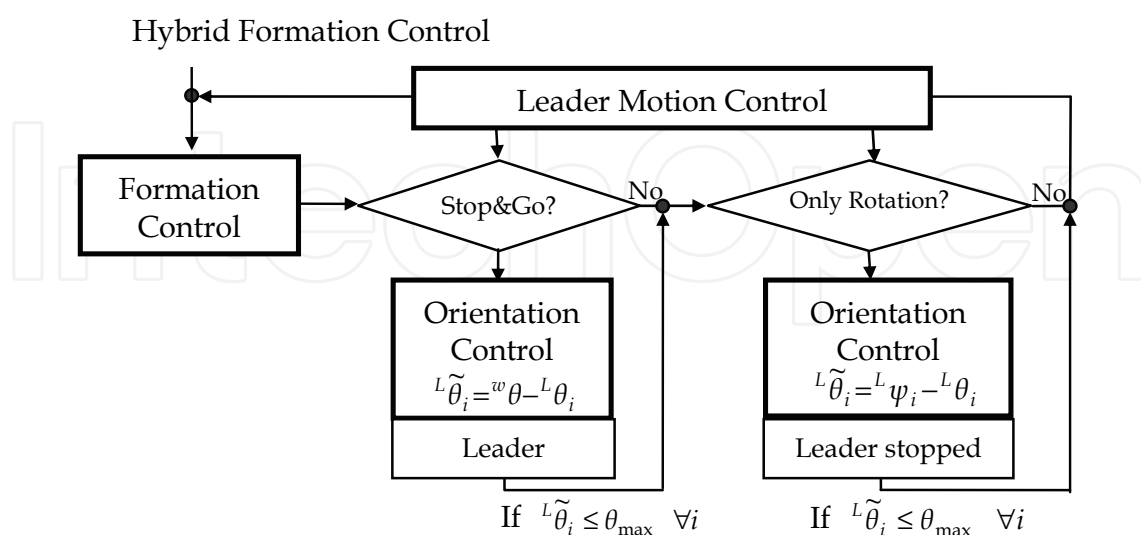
Hybrid Formation Control

Leader Motion Control

Formation Control

Stop&Go?

No

Only Rotation?

No

Orientation Control
${}^{L}\widetilde{\theta}_i = {}^{w}\theta - {}^{L}\theta_i$

Leader

Orientation Control
${}^{L}\widetilde{\theta}_i = {}^{L}\psi_i - {}^{L}\theta_i$

Leader stopped

If ${}^{L}\widetilde{\theta}_i \leq \theta_{\max} \quad \forall i$

If ${}^{L}\widetilde{\theta}_i \leq \theta_{\max} \quad \forall i$